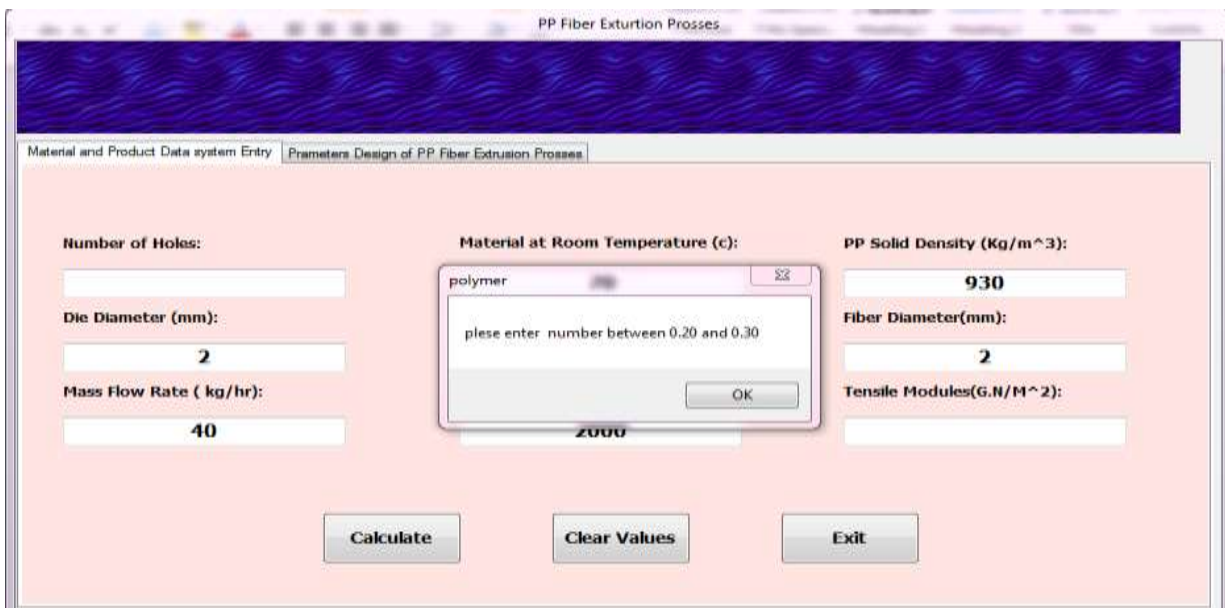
PP Fiber Exturtion Prosses

Material and Product Data system Entry | Prameters Design of PP Fiber Extrusion Prosses

Number of Holes:

Material at Room Temperature (c):

PP Solid Density (Kg/m^3):

930

Die Diameter (mm):

2

Fiber Diameter(mm):

2

Mass Flow Rate ( kg/hr):

40

Tensile Modules(G.N/M^2):

2000

polymer

plese enter number between 0.20 and 0.30

OK

Calculate

Clear Values

Exit